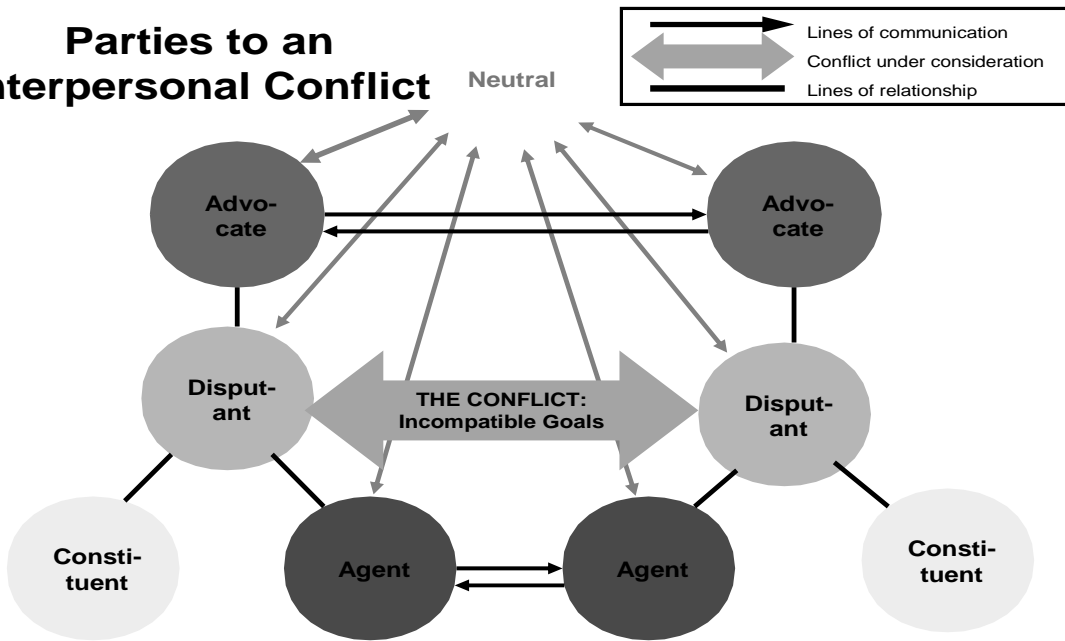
Parties to an
nterpersonal Conflict

Lines of communication
Conflict under consideration
Lines of relationship

Neutral

Advocate

Advocate

Disputant

THE CONFLICT: Incompatible Goals

Disputant

Constituent

Agent

Agent

Constituent